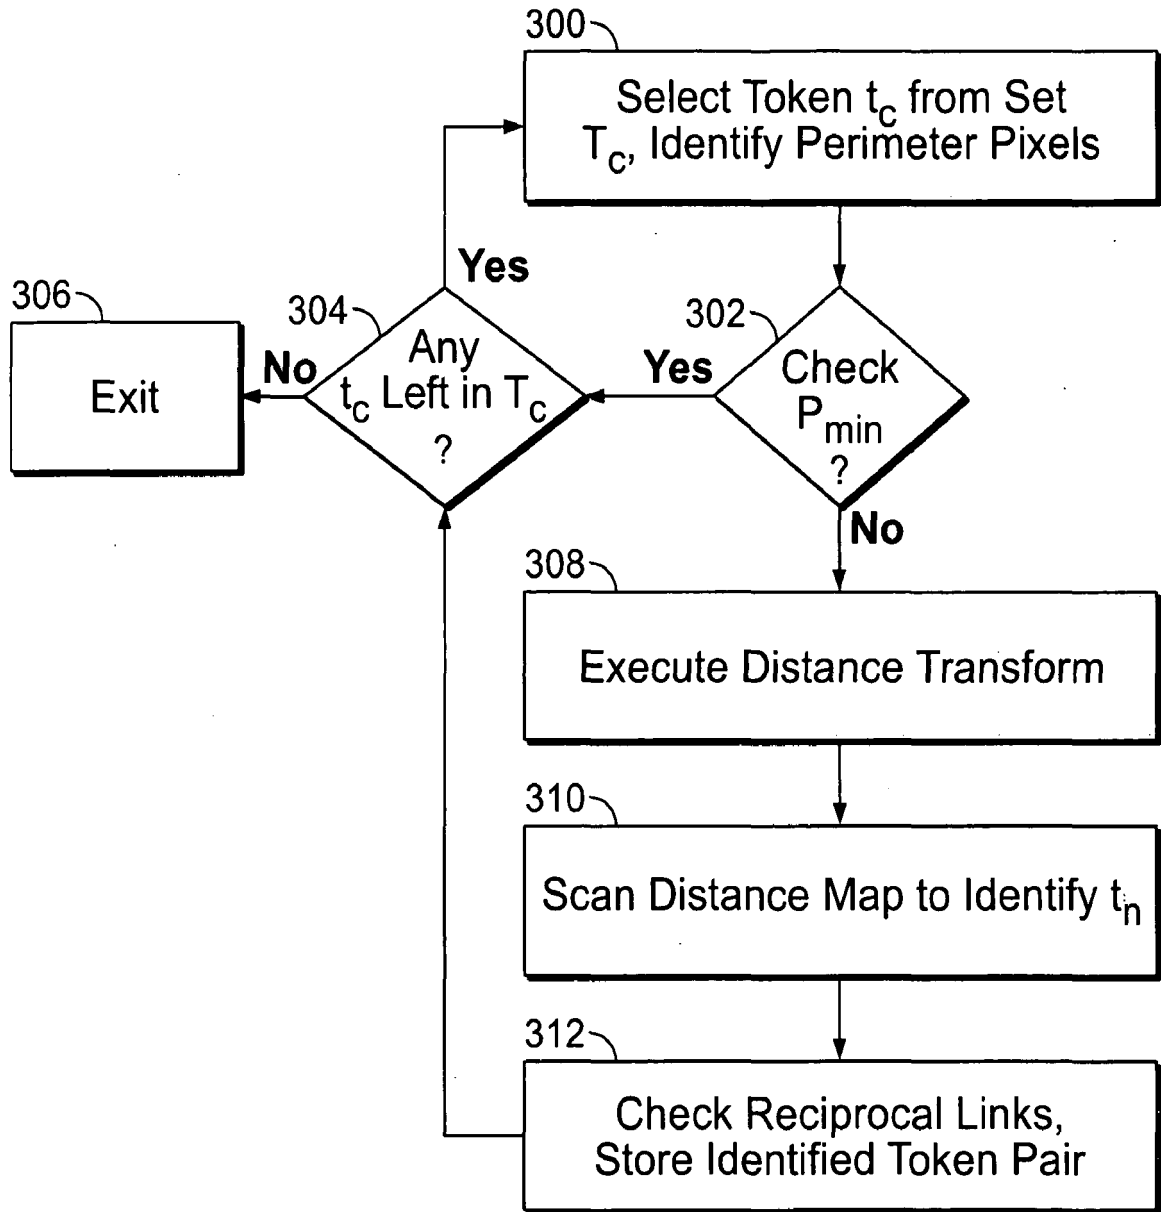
300

Select Token $t_c$ from Set $T_c$, Identify Perimeter Pixels

302

Check $P_{min}$ ?

Yes

304

Any $t_c$ Left in $T_c$ ?

Yes

No

306

Exit

No

308

Execute Distance Transform

310

Scan Distance Map to Identify $t_n$

312

Check Reciprocal Links, Store Identified Token Pair